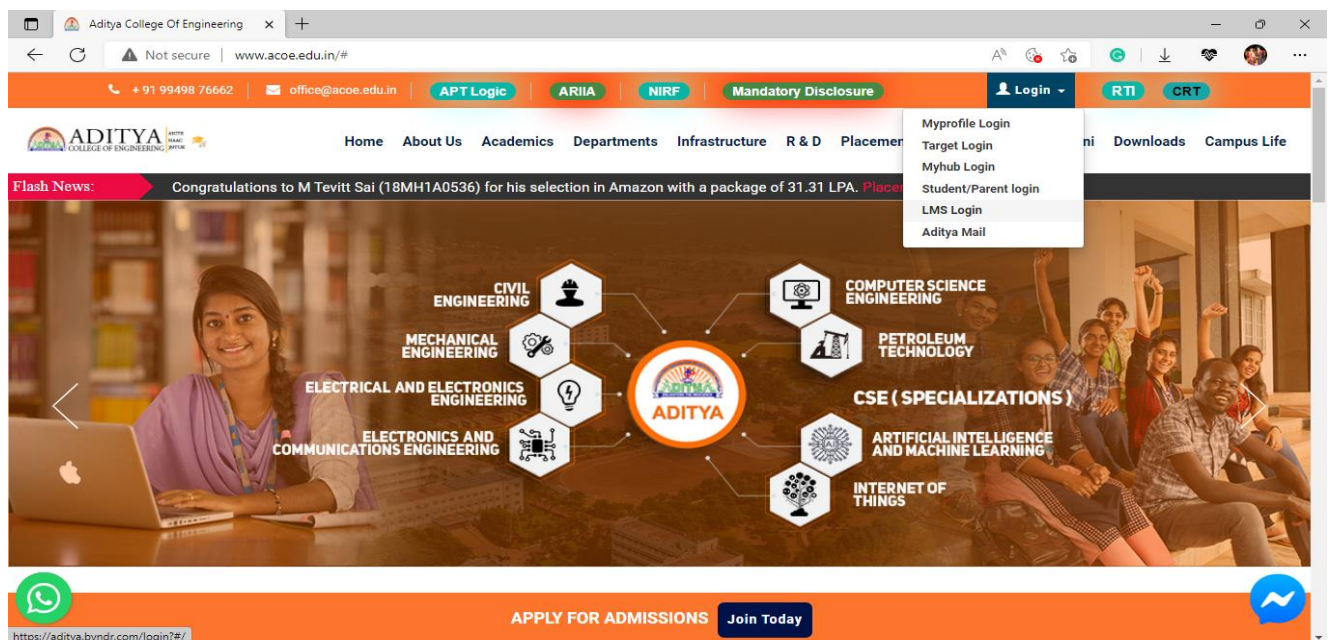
Aditya College Of Engineering ×

Not secure | www.acoe.edu.in/#

+91 99498 76662 | office@acoe.edu.in | APT Logic | ARIIA | NIRF | Mandatory Disclosure | Login | RTI | CRT

ADITYA COLLEGE OF ENGINEERING

Home | About Us | Academics | Departments | Infrastructure | R & D | Placemen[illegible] | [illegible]ni | Downloads | Campus Life

Myprofile Login
Target Login
Myhub Login
Student/Parent login
LMS Login
Aditya Mail

Flash News: Congratulations to M Tevitt Sai (18MH1A0536) for his selection in Amazon with a package of 31.31 LPA. Place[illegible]

CIVIL ENGINEERING
MECHANICAL ENGINEERING
ELECTRICAL AND ELECTRONICS ENGINEERING
ELECTRONICS AND COMMUNICATIONS ENGINEERING
ADITYA
COMPUTER SCIENCE ENGINEERING
PETROLEUM TECHNOLOGY
CSE (SPECIALIZATIONS)
ARTIFICIAL INTELLIGENCE AND MACHINE LEARNING
INTERNET OF THINGS

APPLY FOR ADMISSIONS | Join Today

https://aditya.byndr.com/login?#/